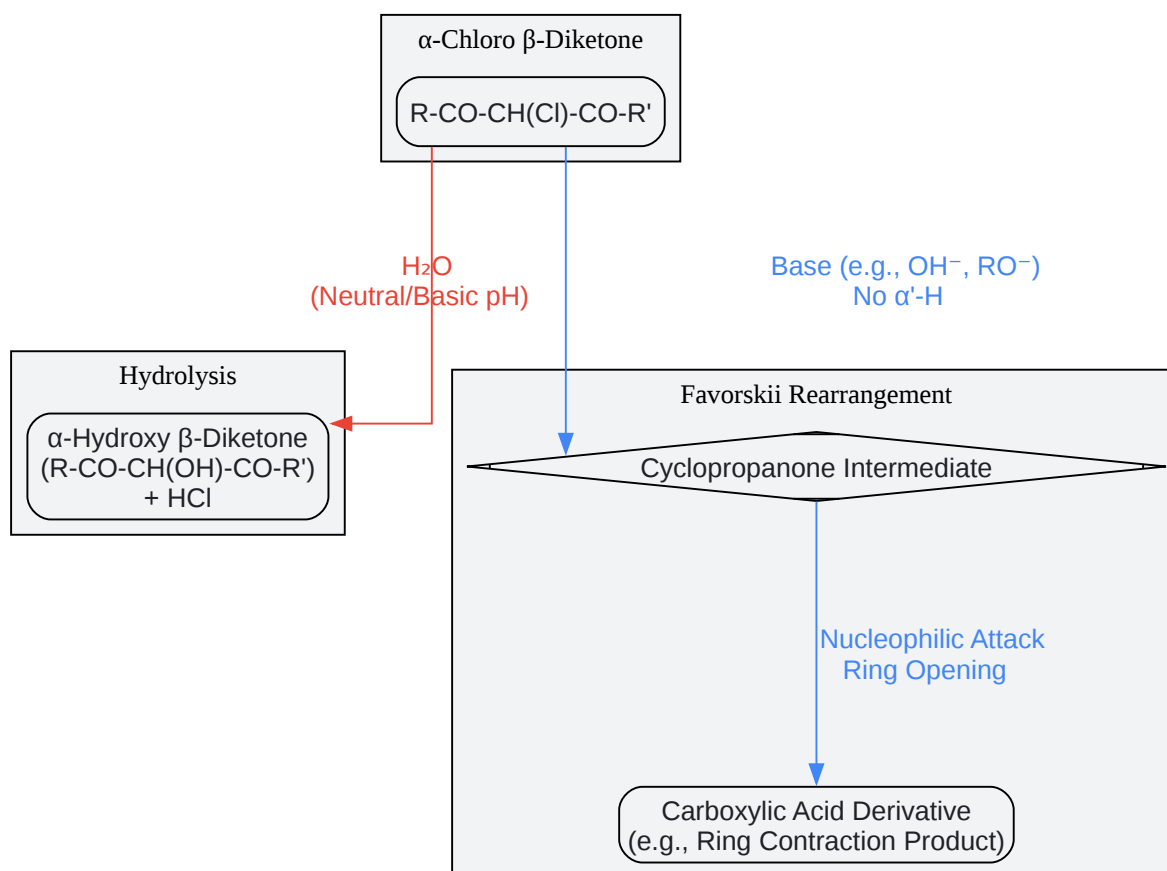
α-Chloro β-Diketone

R-CO-CH(Cl)-CO-R'

$H_2O$
(Neutral/Basic pH)

Base (e.g., $OH^-$, $RO^-$)
No α'-H

Hydrolysis

α-Hydroxy β-Diketone
(R-CO-CH(OH)-CO-R')
+ HCl

Favorskii Rearrangement

Cyclopropanone Intermediate

Nucleophilic Attack
Ring Opening

Carboxylic Acid Derivative
(e.g., Ring Contraction Product)